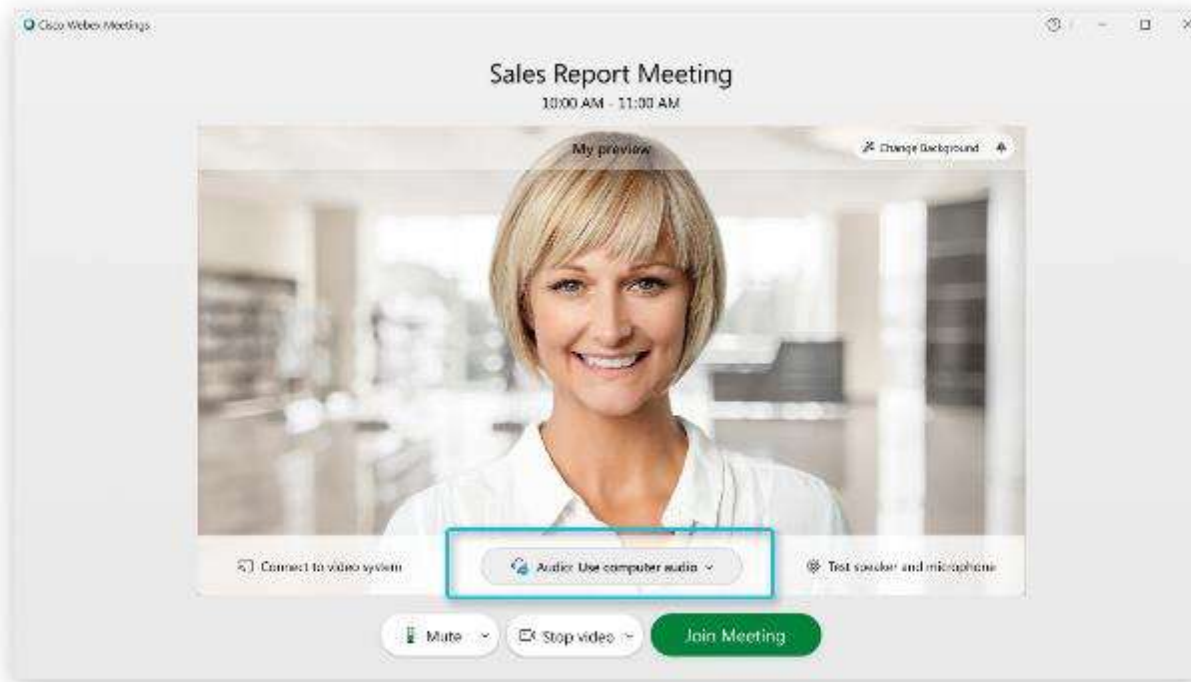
Cisco Webex Meetings

Sales Report Meeting

10:00 AM - 11:00 AM

My preview

Change Background

Connect to video system

Audio: Use computer audio

Test speaker and microphone

Mute

Stop video

Join Meeting